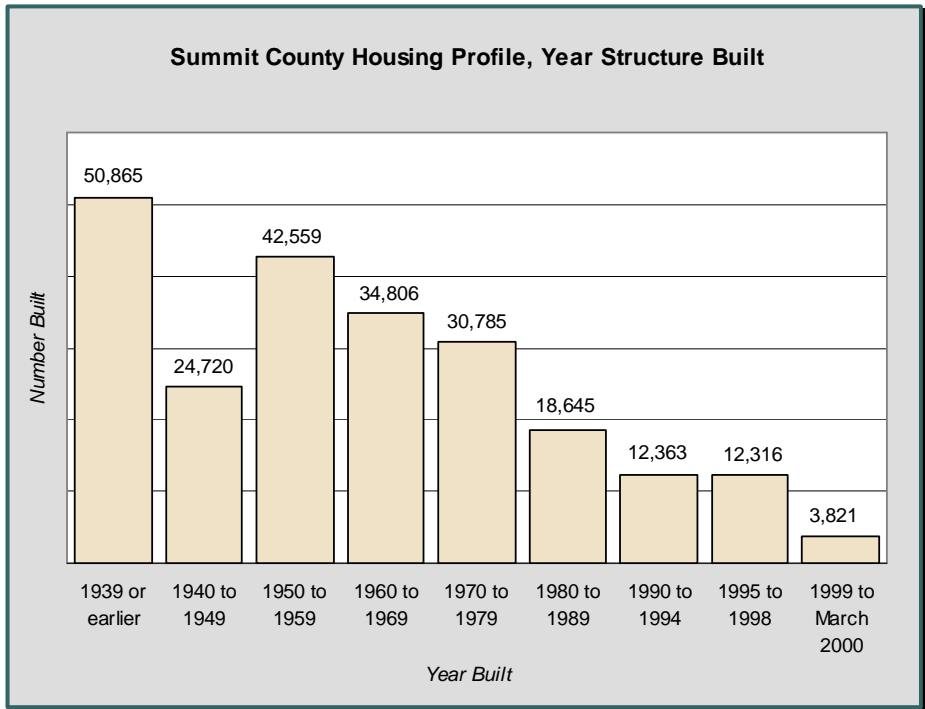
Summit County Housing Profile, Year Structure Built

Number Built

50,865
24,720
42,559
34,806
30,785
18,645
12,363
12,316
3,821

1939 or earlier
1940 to 1949
1950 to 1959
1960 to 1969
1970 to 1979
1980 to 1989
1990 to 1994
1995 to 1998
1999 to March 2000

Year Built